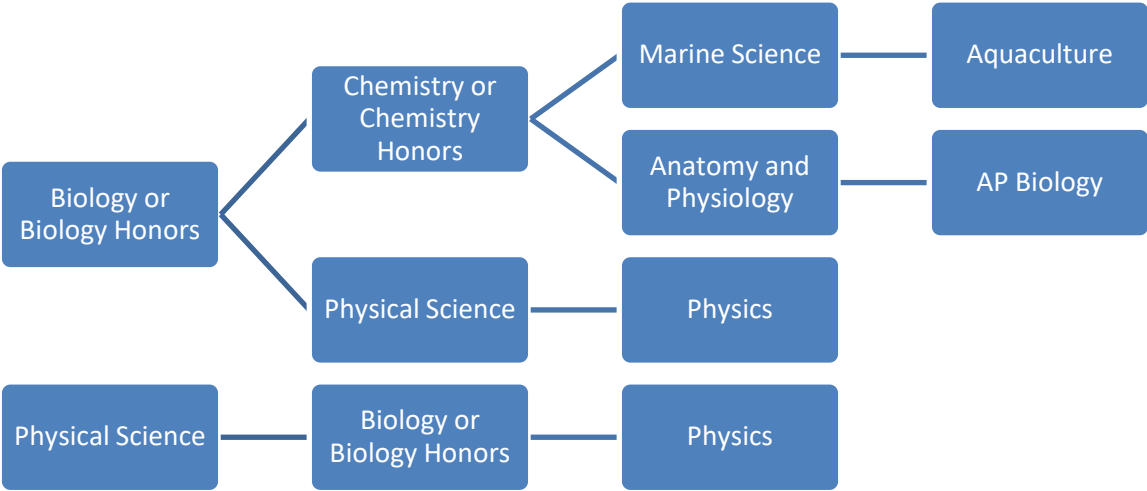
Biology or Biology Honors

Chemistry or Chemistry Honors

Marine Science

Aquaculture

Anatomy and Physiology

AP Biology

Physical Science

Physics

Physical Science

Biology or Biology Honors

Physics